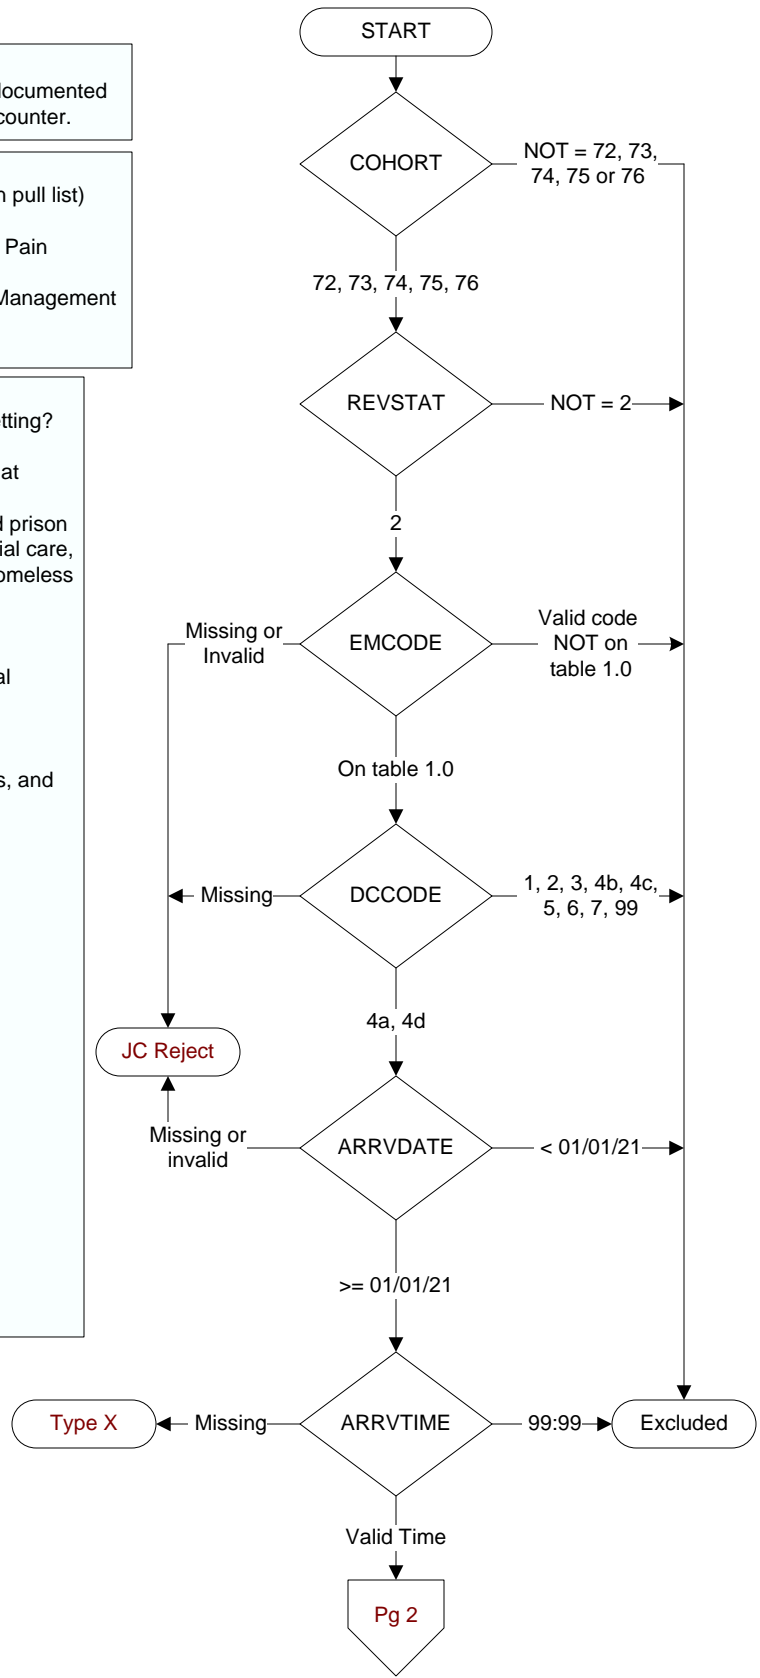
documented
counter.

n pull list)

Pain

Management

tting?

at

d prison
ial care,
omeless

al

s, and

START

COHORT

NOT = 72, 73, 74, 75 or 76

72, 73, 74, 75, 76

REVSTAT

NOT = 2

2

EMCODE

Missing or Invalid

Valid code NOT on table 1.0

On table 1.0

DCCODE

Missing

1, 2, 3, 4b, 4c, 5, 6, 7, 99

4a, 4d

JC Reject

ARRVDATE

Missing or invalid

< 01/01/21

>= 01/01/21

ARRVTIME

Type X

Missing

99:99

Excluded

Valid Time

Pg 2